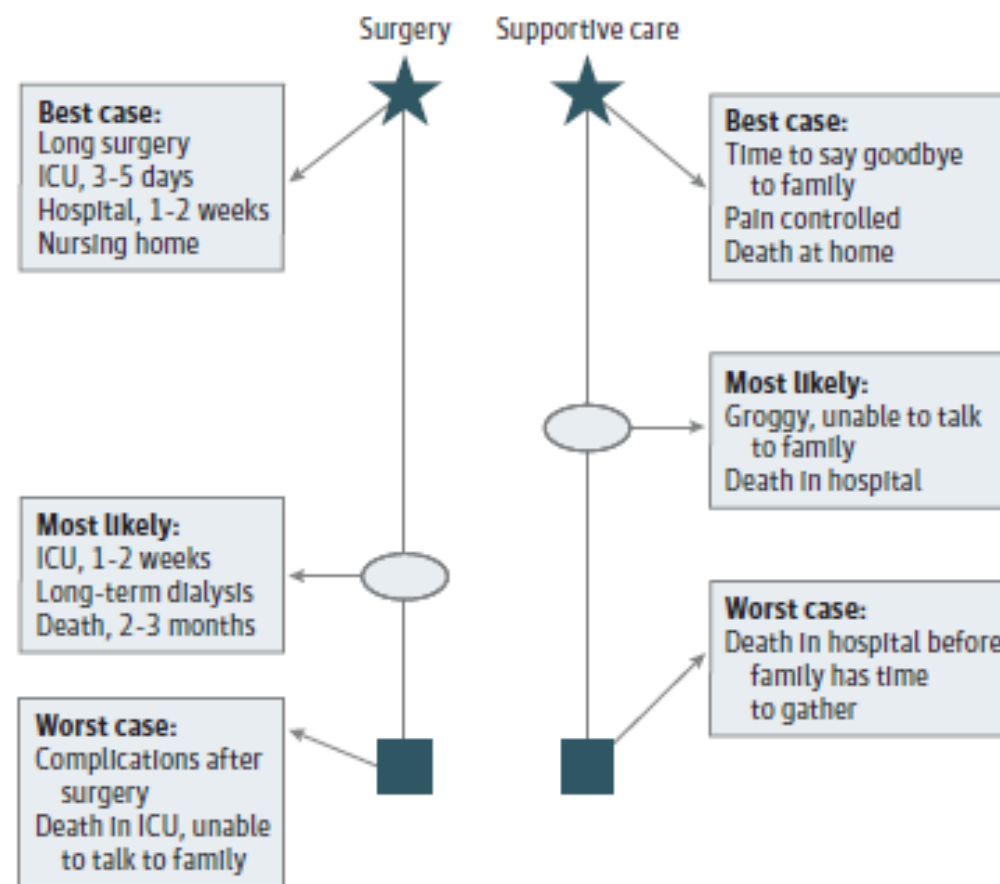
Surgery

Supportive care

Best case:
Long surgery
ICU, 3-5 days
Hospital, 1-2 weeks
Nursing home

Best case:
Time to say goodbye to family
Pain controlled
Death at home

Most likely:
Groggy, unable to talk to family
Death in hospital

Most likely:
ICU, 1-2 weeks
Long-term dialysis
Death, 2-3 months

Worst case:
Death in hospital before family has time to gather

Worst case:
Complications after surgery
Death in ICU, unable to talk to family